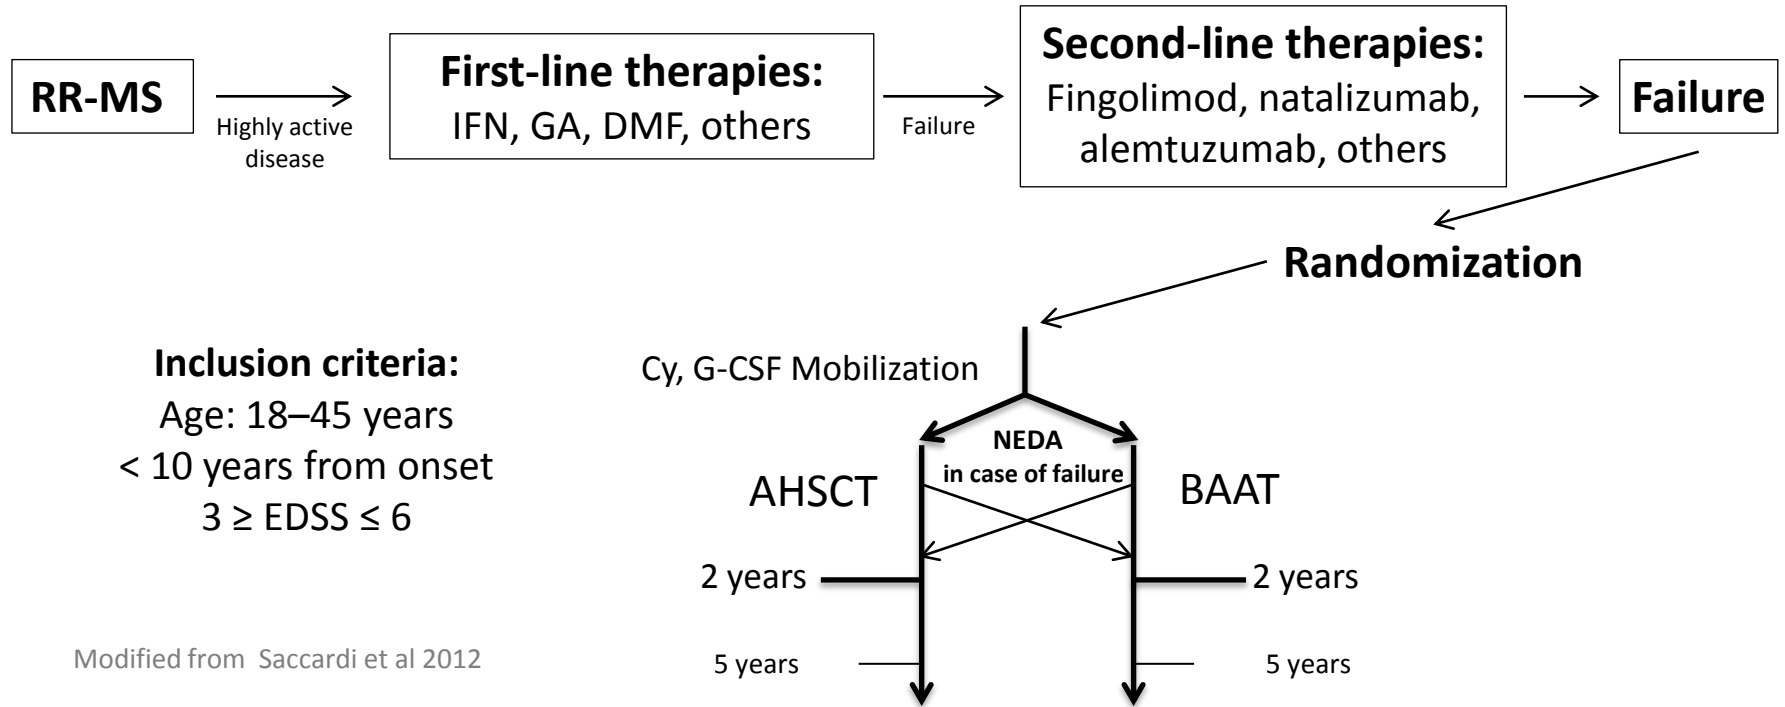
RR-MS

Highly active disease

First-line therapies:
IFN, GA, DMF, others

Failure

Second-line therapies:
Fingolimod, natalizumab, alemtuzumab, others

Failure

Randomization

Inclusion criteria:
Age: 18–45 years
< 10 years from onset
$3 \geq$ EDSS $\leq 6$

Cy, G-CSF Mobilization

NEDA
in case of failure

AHSCT

BAAT

2 years

2 years

5 years

5 years

Modified from Saccardi et al 2012